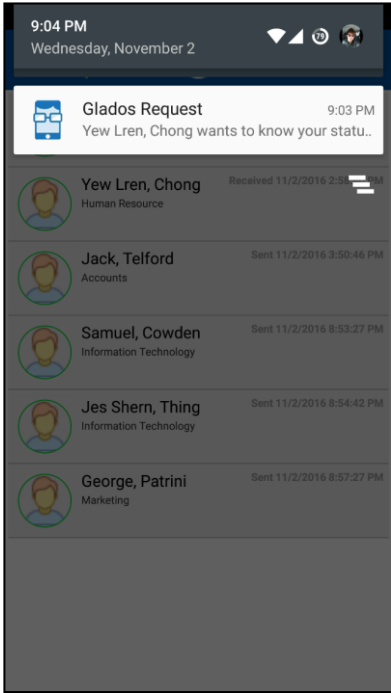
9:04 PM
Wednesday, November 2

Glados Request 9:03 PM
Yew Lren, Chong wants to know your statu...

Yew Lren, Chong
Human Resource
Received 11/2/2016 2:5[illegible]PM

Jack, Telford
Accounts
Sent 11/2/2016 3:50:46 PM

Samuel, Cowden
Information Technology
Sent 11/2/2016 8:53:27 PM

Jes Shern, Thing
Information Technology
Sent 11/2/2016 8:54:42 PM

George, Patrini
Marketing
Sent 11/2/2016 8:57:27 PM